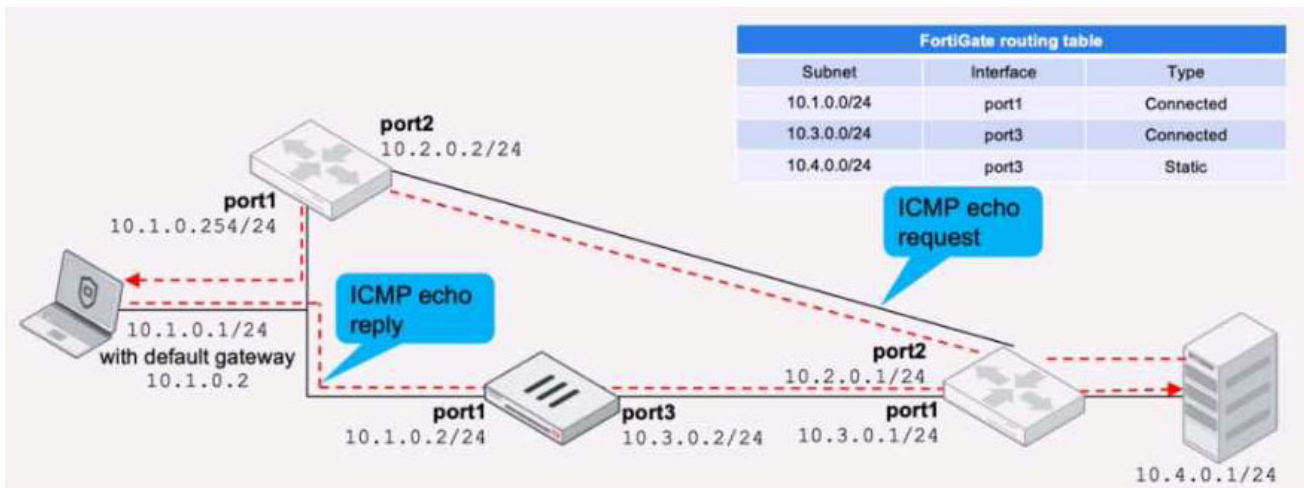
| FortiGate routing table | | |
|---|---|---|
| Subnet | Interface | Type |
| 10.1.0.0/24 | port1 | Connected |
| 10.3.0.0/24 | port3 | Connected |
| 10.4.0.0/24 | port3 | Static |

port2
10.2.0.2/24

port1
10.1.0.254/24

ICMP echo request

ICMP echo reply

10.1.0.1/24
with default gateway
10.1.0.2

port2
10.2.0.1/24

port1
10.1.0.2/24

port3
10.3.0.2/24

port1
10.3.0.1/24

10.4.0.1/24